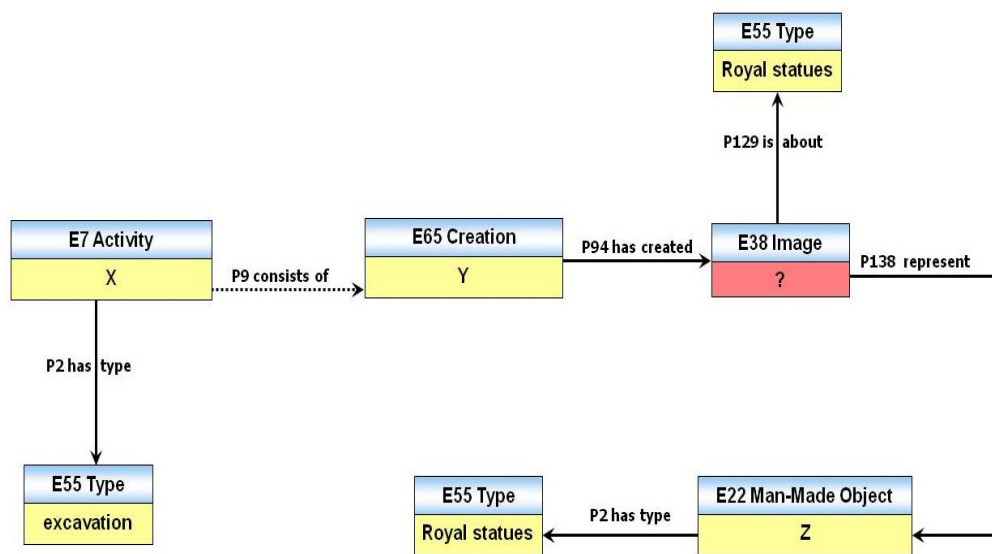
E55 Type
Royal statues

P129 is about

E7 Activity
X

P9 consists of

E65 Creation
Y

P94 has created

E38 Image
?

P138 represent

P2 has type

E55 Type
excavation

E55 Type
Royal statues

P2 has type

E22 Man-Made Object
Z